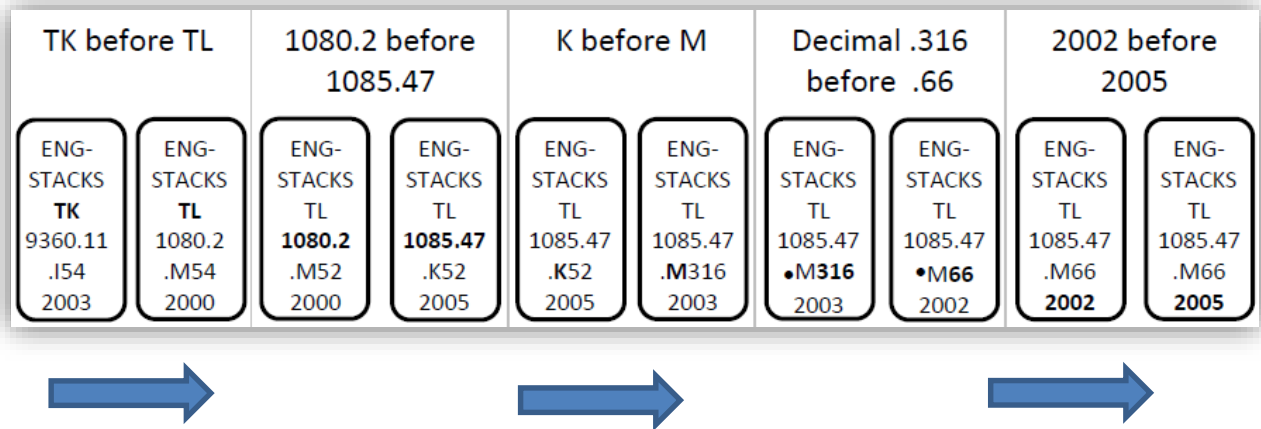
| TK before TL | 1080.2 before 1085.47 | K before M | Decimal .316 before .66 | 2002 before 2005 |
|---|---|---|---|---|
| ENG-STACKS **TK** 9360.11 .I54 2003 / ENG-STACKS **TL** 1080.2 .M54 2000 | ENG-STACKS TL **1080.2** .M52 2000 / ENG-STACKS TL **1085.47** .K52 2005 | ENG-STACKS TL 1085.47 .**K**52 2005 / ENG-STACKS TL 1085.47 .**M**316 2003 | ENG-STACKS TL 1085.47 •M**316** 2003 / ENG-STACKS TL 1085.47 •M**66** 2002 | ENG-STACKS TL 1085.47 .M66 **2002** / ENG-STACKS TL 1085.47 .M66 **2005** |